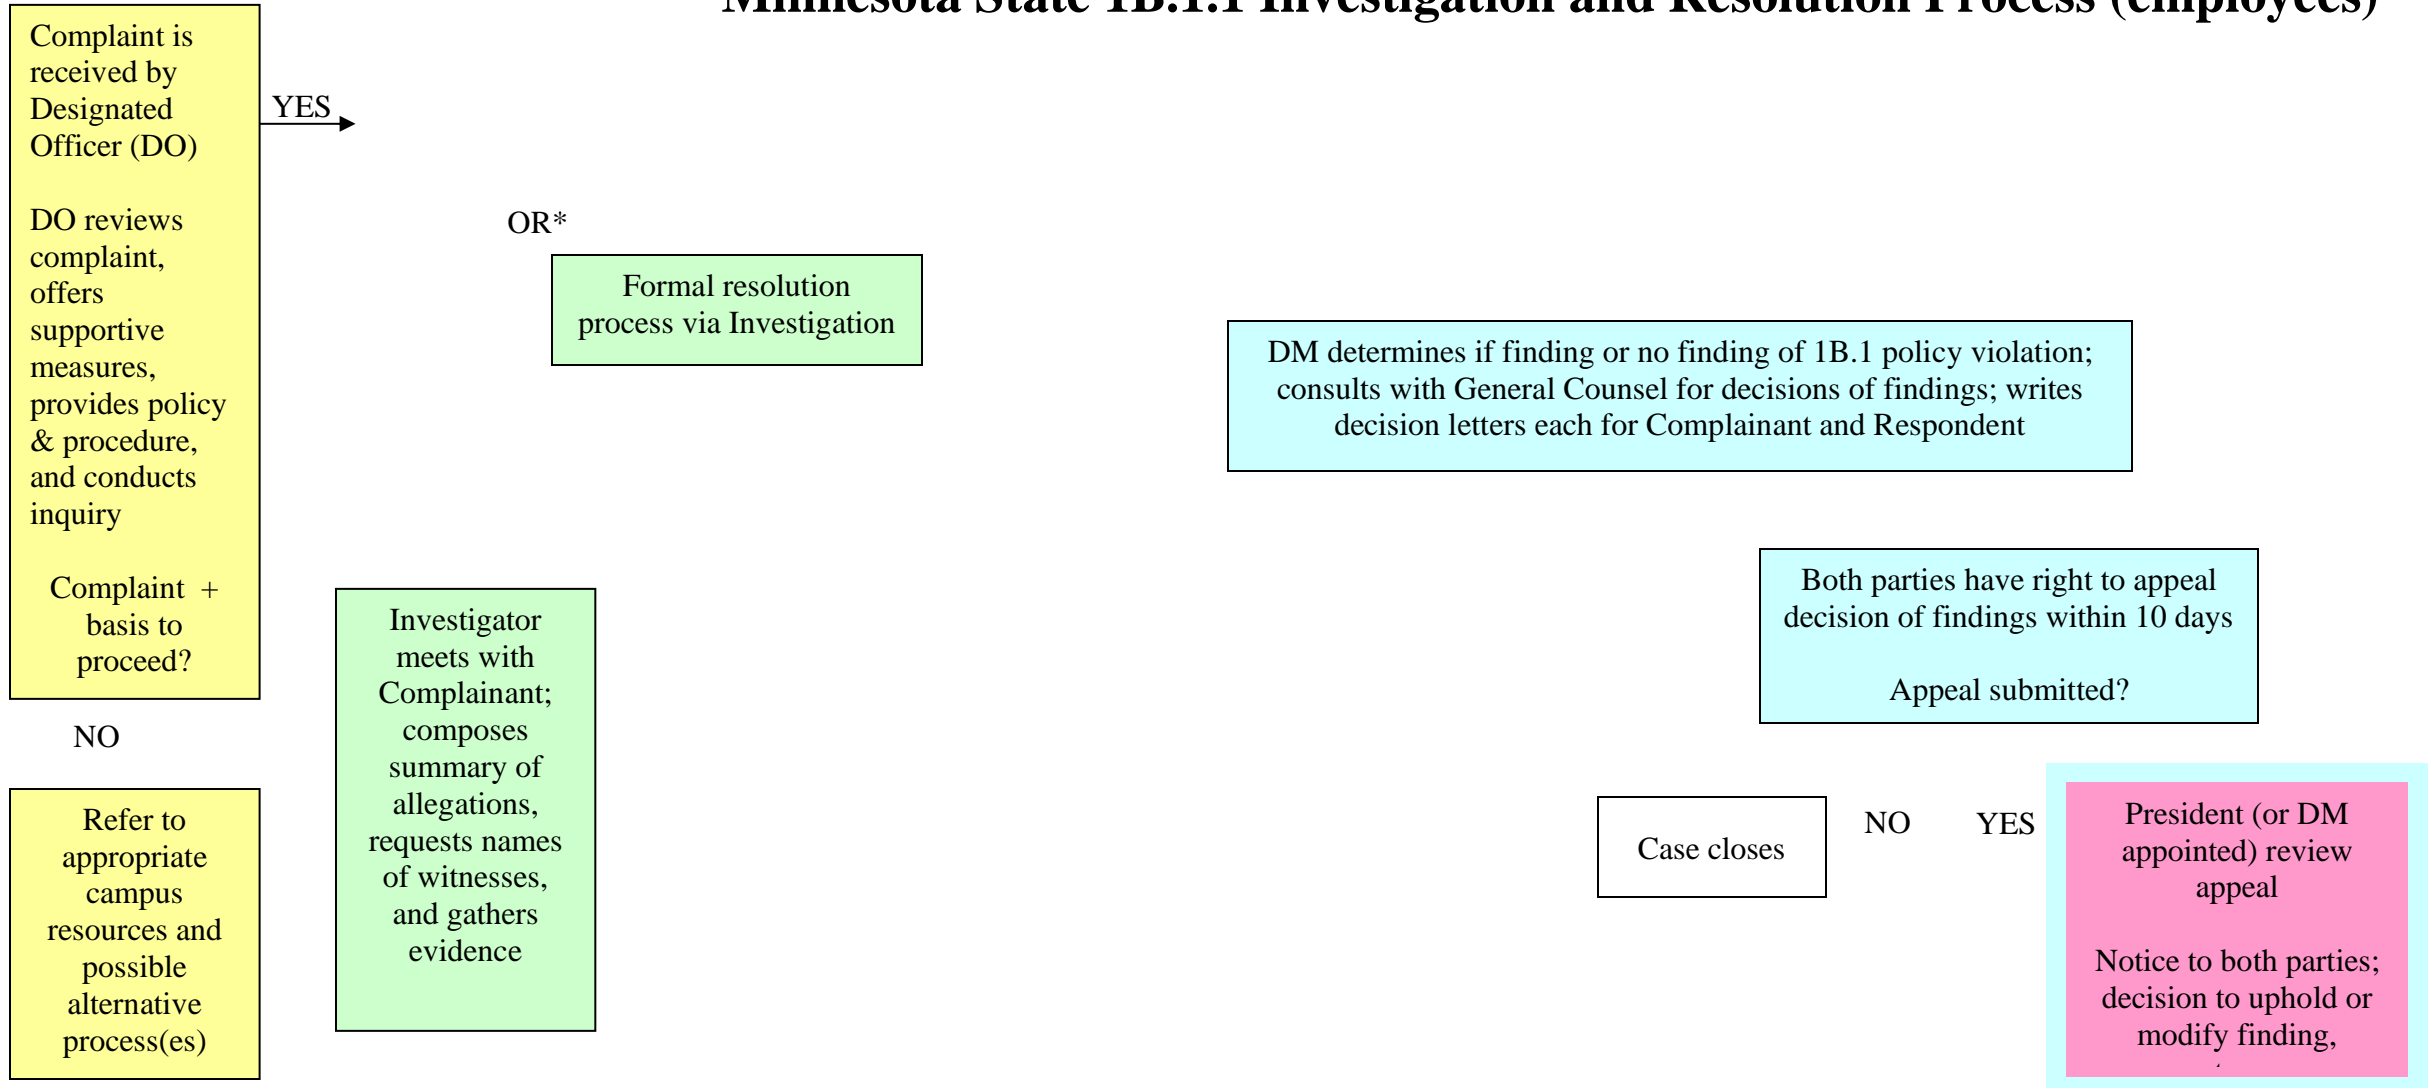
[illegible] 1B.1.1 Investigation and Resolution Process (employees)

Complaint is received by Designated Officer (DO)

DO reviews complaint, offers supportive measures, provides policy & procedure, and conducts inquiry

Complaint + basis to proceed?

YES

OR*

NO

Refer to appropriate campus resources and possible alternative process(es)

Formal resolution process via Investigation

Investigator meets with Complainant; composes summary of allegations, requests names of witnesses, and gathers evidence

DM determines if finding or no finding of 1B.1 policy violation; consults with General Counsel for decisions of findings; writes decision letters each for Complainant and Respondent

Both parties have right to appeal decision of findings within 10 days

Appeal submitted?

Case closes

NO

YES

President (or DM appointed) review appeal

Notice to both parties; decision to uphold or modify finding,
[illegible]